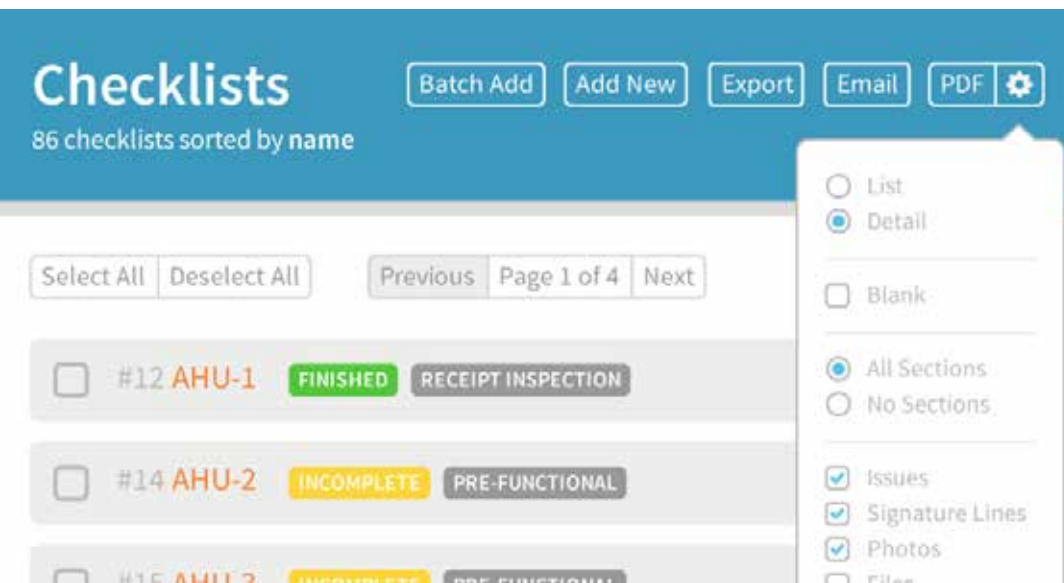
Checklists
86 checklists sorted by name

Batch Add Add New Export Email PDF

List
Detail

Blank

All Sections
No Sections

Issues
Signature Lines
Photos
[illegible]

Select All Deselect All

Previous Page 1 of 4 Next

#12 AHU-1 FINISHED RECEIPT INSPECTION

#14 AHU-2 INCOMPLETE PRE-FUNCTIONAL

#15 AHU-3 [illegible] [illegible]